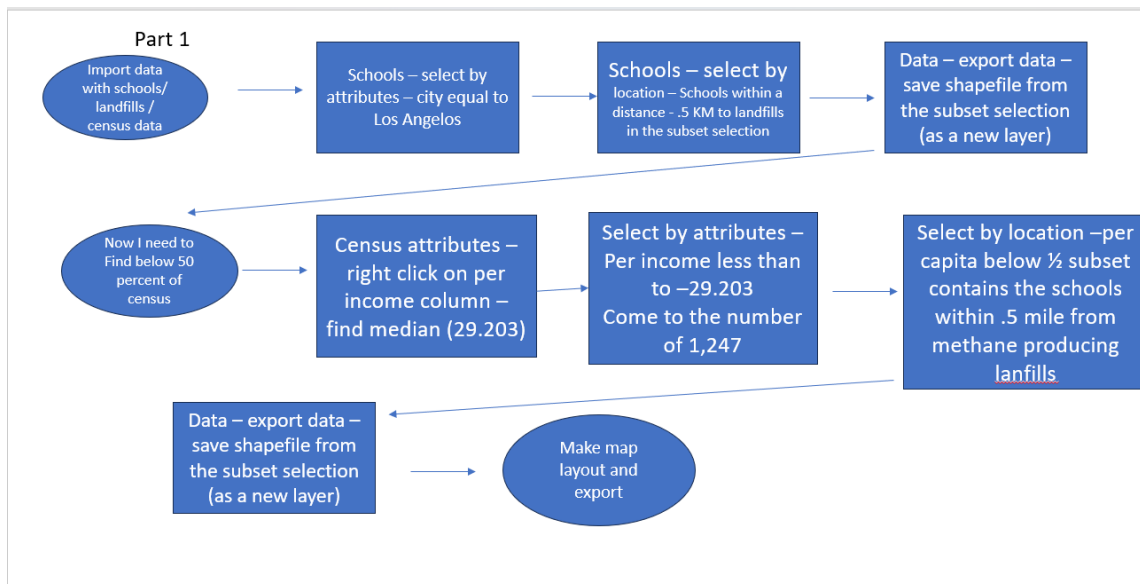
Part 1

Import data with schools/ landfills / census data

Schools – select by attributes – city equal to Los Angelos

Schools – select by location – Schools within a distance - .5 KM to landfills in the subset selection

Data – export data – save shapefile from the subset selection (as a new layer)

Now I need to Find below 50 percent of census

Census attributes – right click on per income column – find median (29.203)

Select by attributes – Per income less than to –29.203 Come to the number of 1,247

Select by location –per capita below ½ subset contains the schools within .5 mile from methane producing lanfills

Data – export data – save shapefile from the subset selection (as a new layer)

Make map layout and export